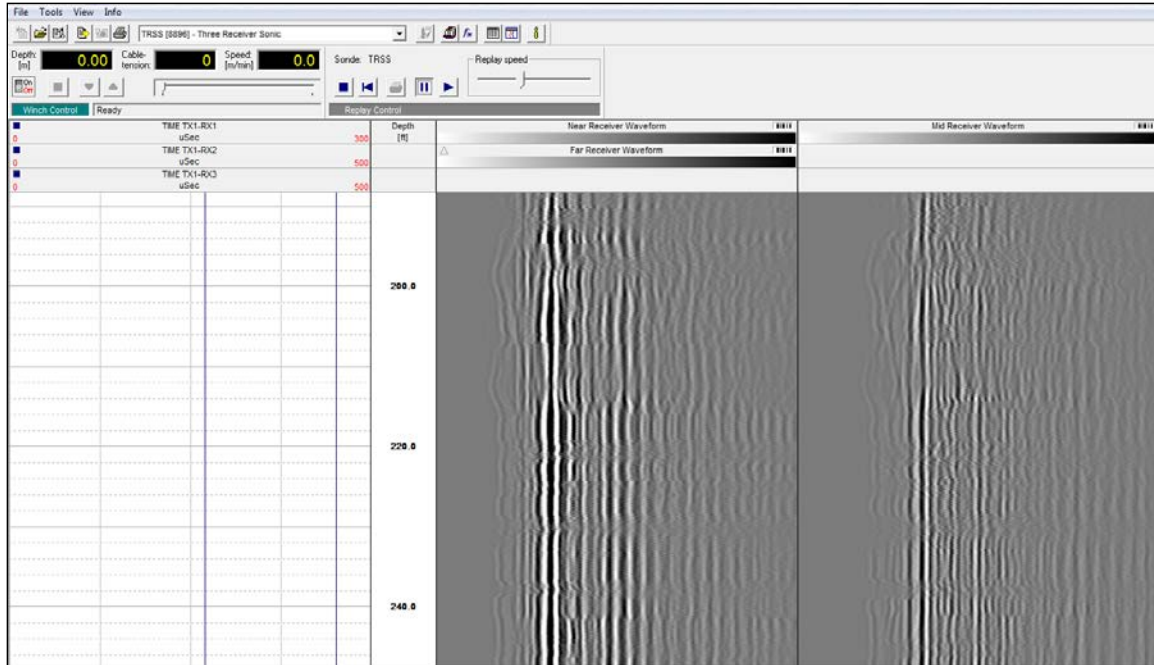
File Tools View Info

TRSS [8896] - Three Receiver Sonic

Depth: [m] 0.00 Cable-tension: 0 Speed: [m/min] 0.0

Sonde: TRSS

Replay speed

Winch Control Ready

Replay Control

TIME TX1-RX1
0 uSec 300
TIME TX1-RX2
0 uSec 500
TIME TX1-RX3
0 uSec 500

Depth [ft]

Near Receiver Waveform

Far Receiver Waveform

Mid Receiver Waveform

200.0

220.0

240.0